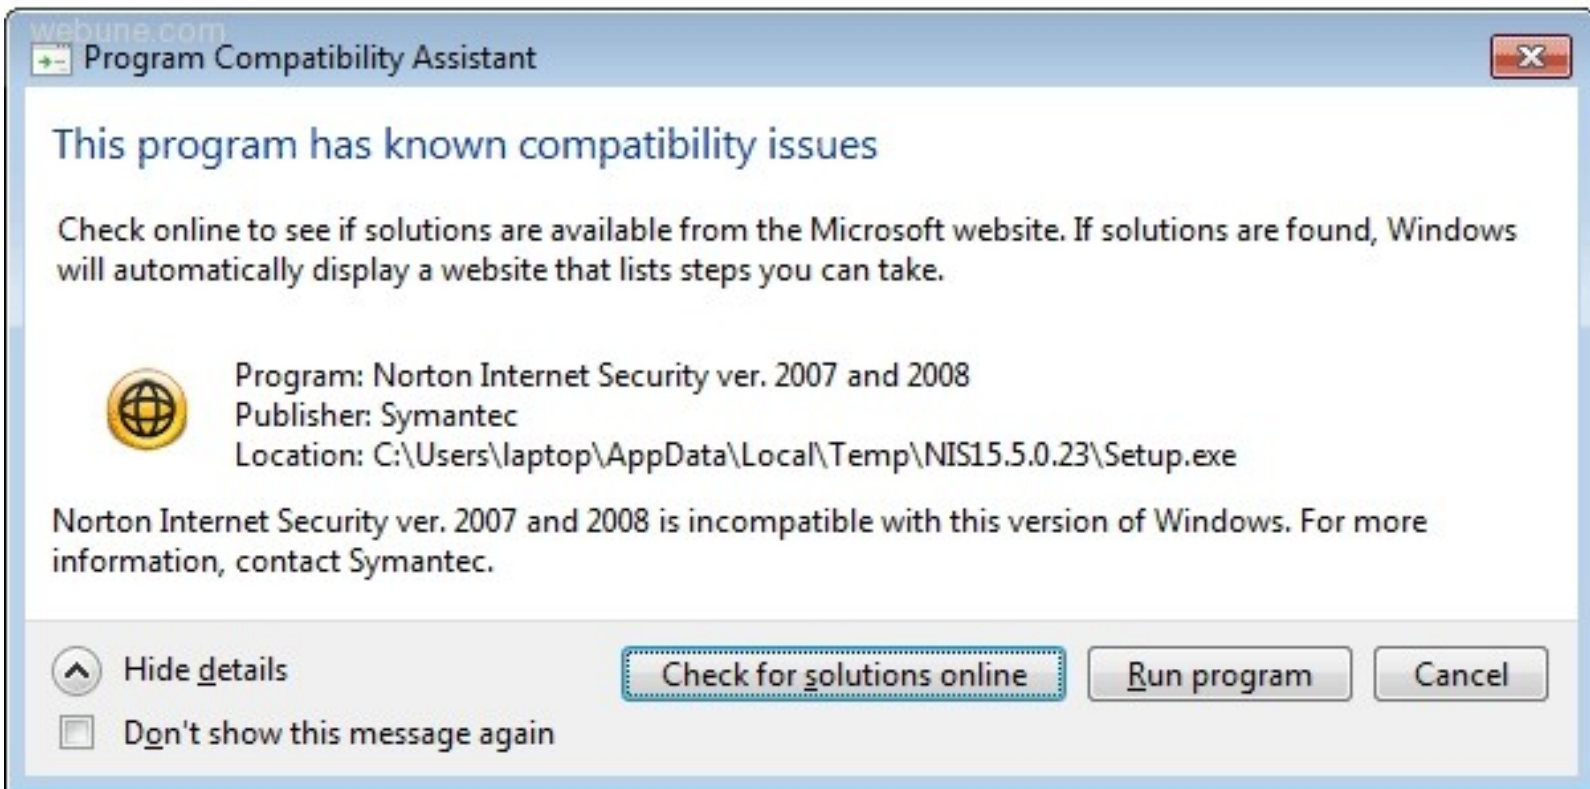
webune.com

Program Compatibility Assistant

This program has known compatibility issues

Check online to see if solutions are available from the Microsoft website. If solutions are found, Windows will automatically display a website that lists steps you can take.

Program: Norton Internet Security ver. 2007 and 2008
Publisher: Symantec
Location: C:\Users\laptop\AppData\Local\Temp\NIS15.5.0.23\Setup.exe

Norton Internet Security ver. 2007 and 2008 is incompatible with this version of Windows. For more information, contact Symantec.

Hide details

Check for solutions online

Run program

Cancel

Don't show this message again